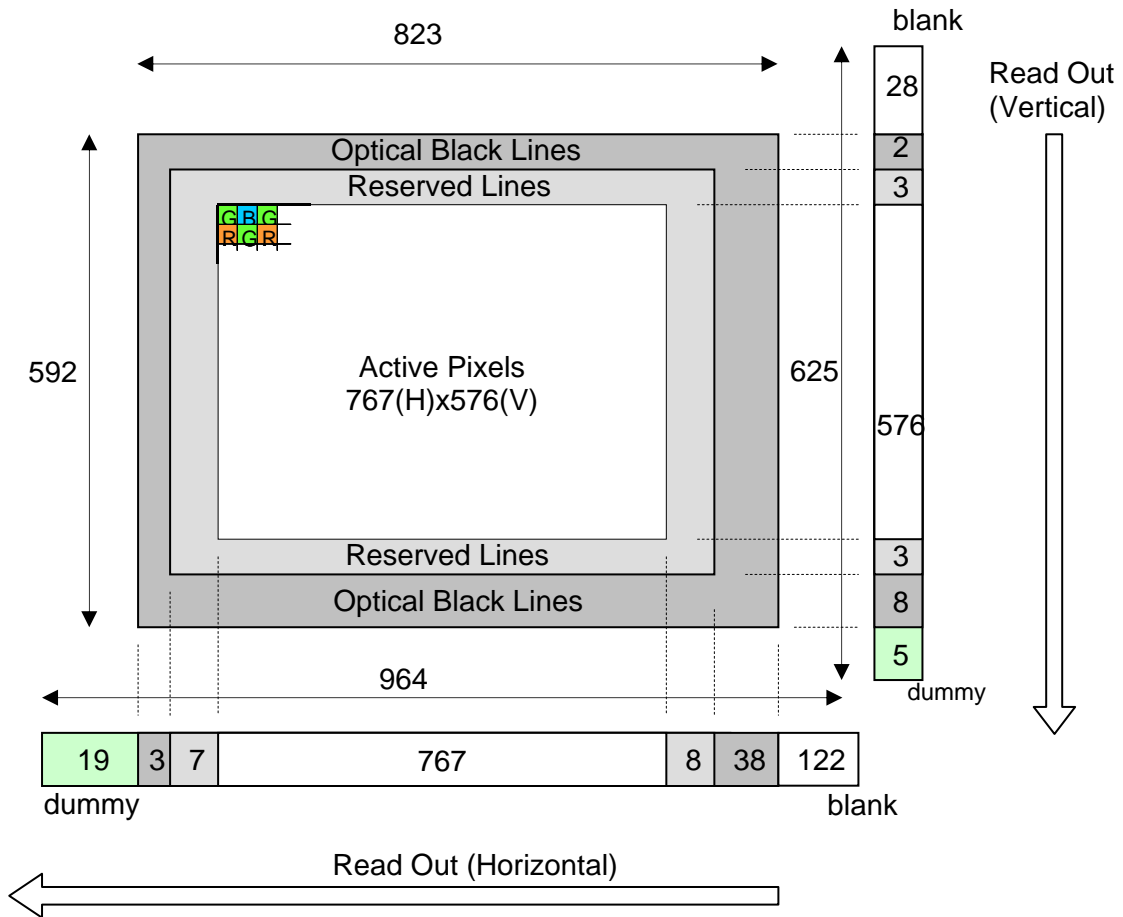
823

blank

28

Read Out (Vertical)

Optical Black Lines

2

Reserved Lines

3

G B G
R G R

592

Active Pixels
767(H)x576(V)

625

576

Reserved Lines

3

Optical Black Lines

8

5

dummy

964

| 19 | 3 | 7 | 767 | 8 | 38 | 122 |
|---|---|---|---|---|---|---|

dummy

blank

Read Out (Horizontal)